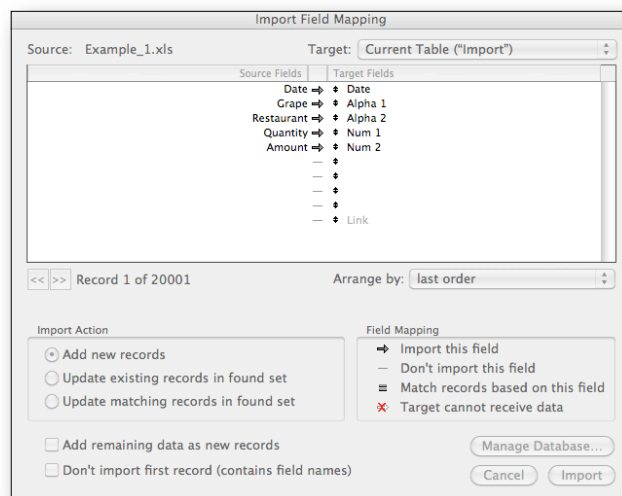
Import Field Mapping

Source: Example_1.xls

Target: Current Table ("Import")

| Source Fields | | Target Fields |
|---|---|---|
| Date | ➡ | Date |
| Grape | ➡ | Alpha 1 |
| Restaurant | ➡ | Alpha 2 |
| Quantity | ➡ | Num 1 |
| Amount | ➡ | Num 2 |
| | — | |
| | — | |
| | — | |
| | — | |
| | — | Link |

<< >> Record 1 of 20001

Arrange by: last order

Import Action

Add new records

Update existing records in found set

Update matching records in found set

Field Mapping

➡ Import this field

— Don't import this field

= Match records based on this field

✕ Target cannot receive data

Add remaining data as new records

Don't import first record (contains field names)

Manage Database...

Cancel

Import